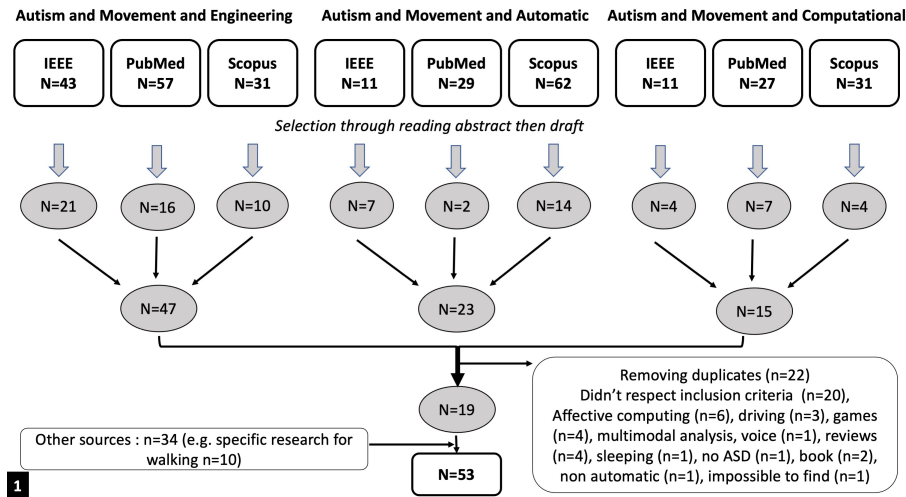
Autism and Movement and Engineering

IEEE N=43

PubMed N=57

Scopus N=31

Autism and Movement and Automatic

IEEE N=11

PubMed N=29

Scopus N=62

Autism and Movement and Computational

IEEE N=11

PubMed N=27

Scopus N=31

Selection through reading abstract then draft

N=21

N=16

N=10

N=7

N=2

N=14

N=4

N=7

N=4

N=47

N=23

N=15

Removing duplicates (n=22)
Didn't respect inclusion criteria (n=20),
Affective computing (n=6), driving (n=3), games (n=4), multimodal analysis, voice (n=1), reviews (n=4), sleeping (n=1), no ASD (n=1), book (n=2), non automatic (n=1), impossible to find (n=1)

N=19

Other sources : n=34 (e.g. specific research for walking n=10)

N=53

1